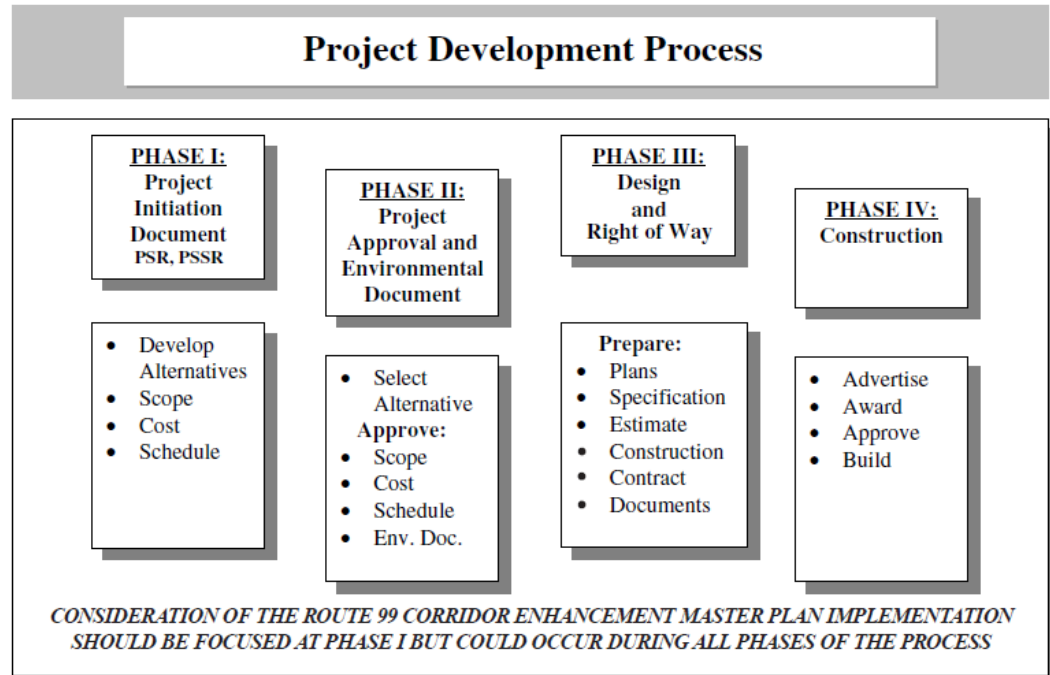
Project Development Process

PHASE I:
Project Initiation Document
PSR, PSSR

- Develop Alternatives
- Scope
- Cost
- Schedule

PHASE II:
Project Approval and Environmental Document

- Select Alternative

Approve:
- Scope
- Cost
- Schedule
- Env. Doc.

PHASE III:
Design and Right of Way

Prepare:
- Plans
- Specification
- Estimate
- Construction
- Contract
- Documents

PHASE IV:
Construction

- Advertise
- Award
- Approve
- Build

CONSIDERATION OF THE ROUTE 99 CORRIDOR ENHANCEMENT MASTER PLAN IMPLEMENTATION SHOULD BE FOCUSED AT PHASE I BUT COULD OCCUR DURING ALL PHASES OF THE PROCESS